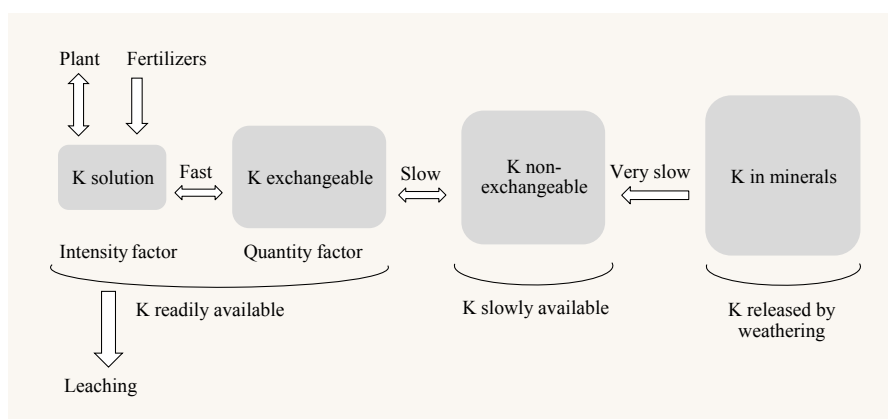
Plant

Fertilizers

K solution

Fast

K exchangeable

Slow

K non-exchangeable

Very slow

K in minerals

Intensity factor

Quantity factor

K readily available

K slowly available

K released by weathering

Leaching